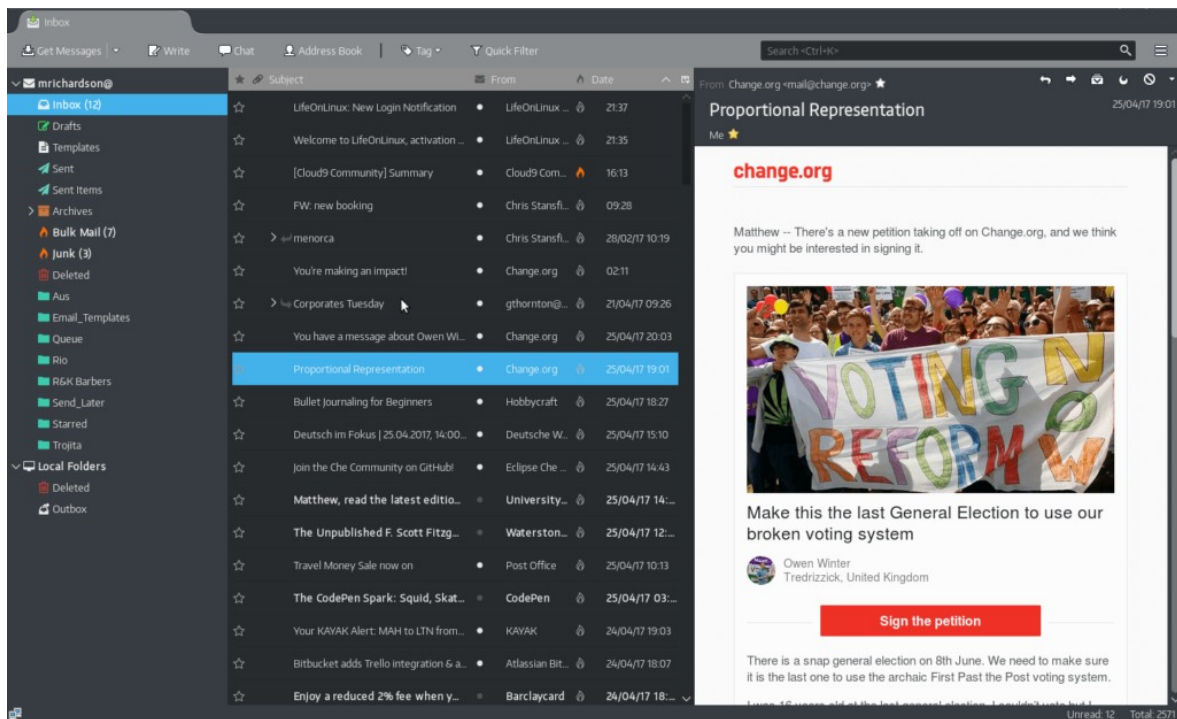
Inbox

Get Messages | Write | Chat | Address Book | Tag | Quick Filter | Search <Ctrl+K>

mrichardson@
Inbox (12)
Drafts
Templates
Sent
Sent Items
Archives
Bulk Mail (7)
Junk (3)
Deleted
Aus
Email_Templates
Queue
Rio
R&K Barbers
Send_Later
Starred
Trojita
Local Folders
Deleted
Outbox

| Subject | From | Date |
|---|---|---|
| LifeOnLinux: New Login Notification | LifeOnLinux ... | 21:37 |
| Welcome to LifeOnLinux, activation ... | LifeOnLinux ... | 21:35 |
| [Cloud9 Community] Summary | Cloud9 Com... | 16:13 |
| FW: new booking | Chris Stansfi... | 09:28 |
| menorca | Chris Stansfi... | 28/02/17 10:19 |
| You're making an impact! | Change.org | 02:11 |
| Corporates Tuesday | gthornton@... | 21/04/17 09:26 |
| You have a message about Owen Wi... | Change.org | 25/04/17 20:03 |
| Proportional Representation | Change.org | 25/04/17 19:01 |
| Bullet Journaling for Beginners | Hobbycraft | 25/04/17 18:27 |
| Deutsch im Fokus \| 25.04.2017, 14:00... | Deutsche W... | 25/04/17 15:10 |
| Join the Che Community on GitHub! | Eclipse Che ... | 25/04/17 14:43 |
| Matthew, read the latest editio... | University... | 25/04/17 14:... |
| The Unpublished F. Scott Fitzg... | Waterston... | 25/04/17 12:... |
| Travel Money Sale now on | Post Office | 25/04/17 10:13 |
| The CodePen Spark: Squid, Skat... | CodePen | 25/04/17 03:... |
| Your KAYAK Alert: MAH to LTN from... | KAYAK | 24/04/17 19:03 |
| Bitbucket adds Trello integration & a... | Atlassian Bit... | 24/04/17 18:07 |
| Enjoy a reduced 2% fee when y... | Barclaycard | 24/04/17 18:... |

From Change.org <mail@change.org>
Proportional Representation
25/04/17 19:01
Me

change.org

Matthew -- There's a new petition taking off on Change.org, and we think you might be interested in signing it.

VOTING REFORM NOW

Make this the last General Election to use our broken voting system

Owen Winter
Tredrizzick, United Kingdom

Sign the petition

There is a snap general election on 8th June. We need to make sure it is the last one to use the archaic First Past the Post voting system.

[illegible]

Unread: 12 Total: 2571